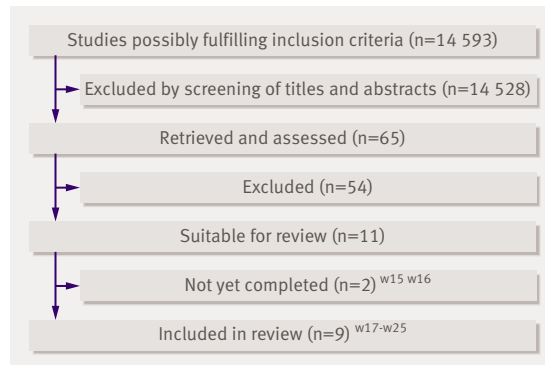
Studies possibly fulfilling inclusion criteria (n=14 593)

Excluded by screening of titles and abstracts (n=14 528)

Retrieved and assessed (n=65)

Excluded (n=54)

Suitable for review (n=11)

Not yet completed (n=2) $^{w15\ w16}$

Included in review (n=9) $^{w17\text{-}w25}$